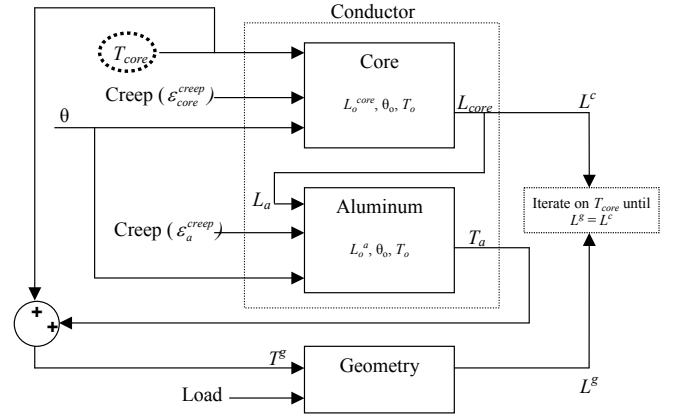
Conductor

$T_{core}$

Core

Creep ( $\varepsilon_{core}^{creep}$ )

$L_o^{core}$, $\theta_o$, $T_o$

$L_{core}$

$L^c$

θ

$L_a$

Iterate on $T_{core}$ until $L^g = L^c$

Aluminum

Creep ( $\varepsilon_a^{creep}$ )

$L_o^a$, $\theta_o$, $T_o$

$T_a$

+

+

$T^g$

Geometry

Load

$L^g$